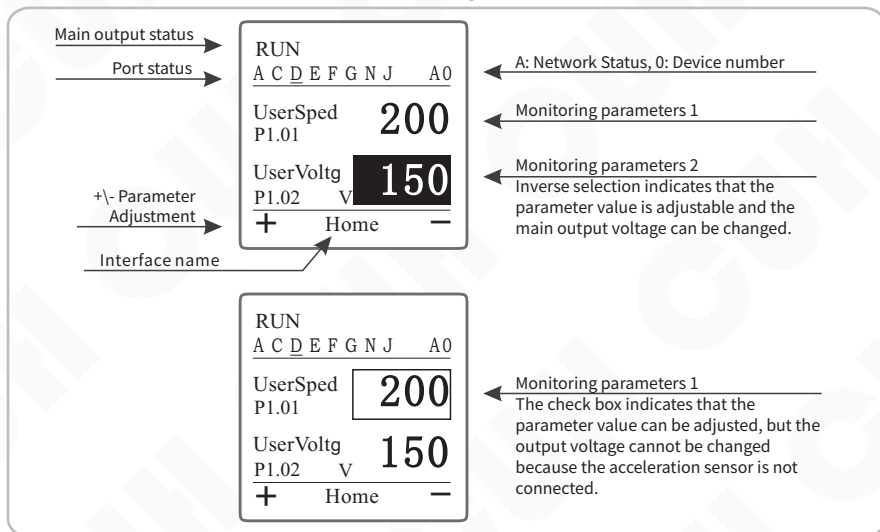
Main output status

Port status

RUN
A C D E F G N J A0

A: Network Status, 0: Device number

UserSped
P1.01
200

Monitoring parameters 1

UserVoltg
P1.02 V
150

Monitoring parameters 2
Inverse selection indicates that the parameter value is adjustable and the main output voltage can be changed.

+\- Parameter Adjustment

+ Home −

Interface name

RUN
A C D E F G N J A0

UserSped
P1.01
200

Monitoring parameters 1
The check box indicates that the parameter value can be adjusted, but the output voltage cannot be changed because the acceleration sensor is not connected.

UserVoltg
P1.02 V
150

+ Home −